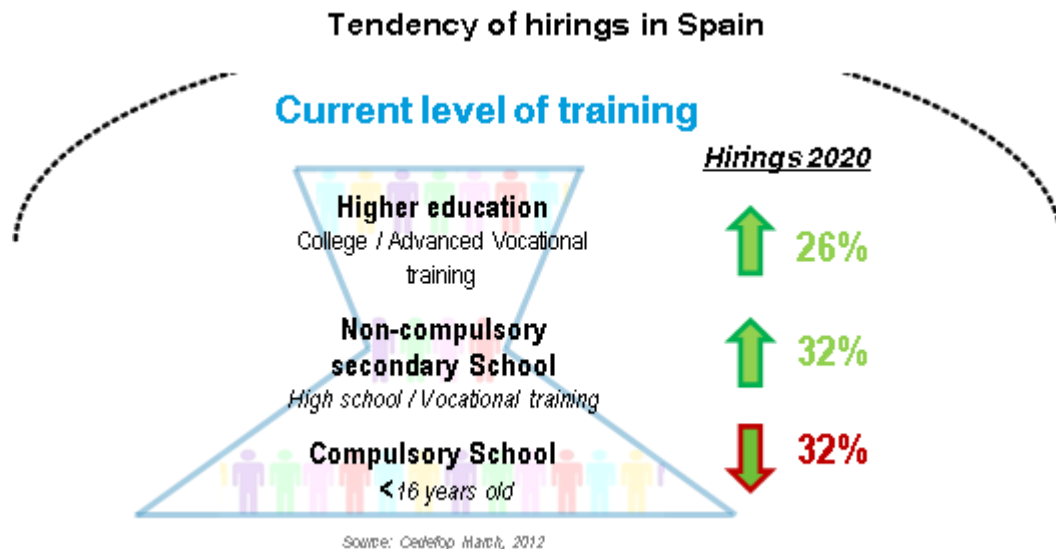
Tendency of hirings in Spain

Current level of training

Hirings 2020

Higher education
College / Advanced Vocational training

26%

Non-compulsory secondary School
High school / Vocational training

32%

Compulsory School
< 16 years old

32%

Source: Cedefop March, 2012